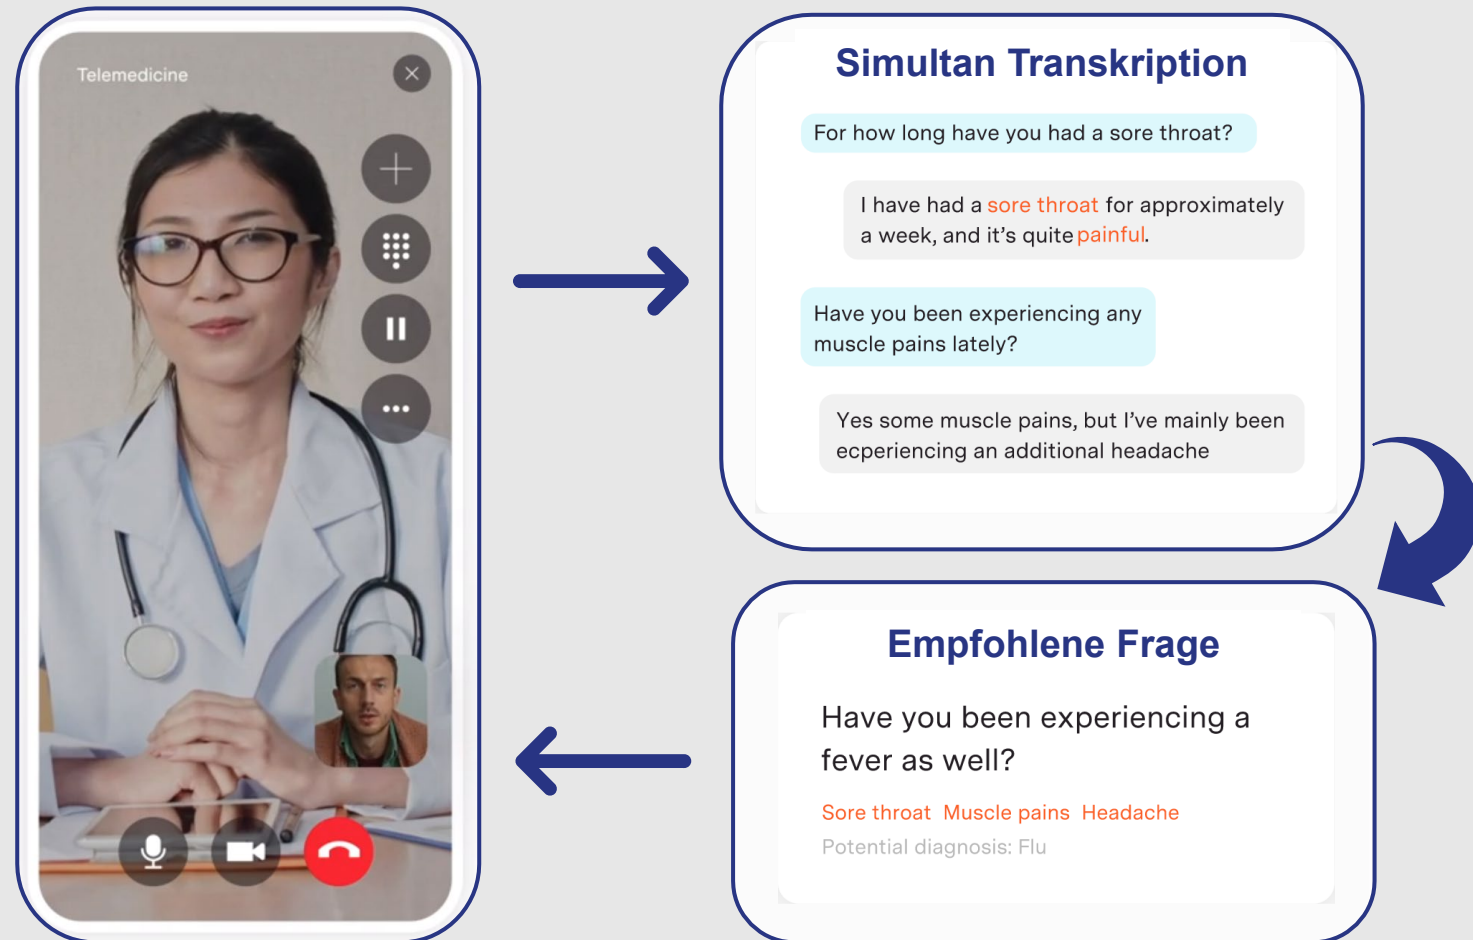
Telemedicine

Simultan Transkription

For how long have you had a sore throat?

I have had a sore throat for approximately a week, and it's quite painful.

Have you been experiencing any muscle pains lately?

Yes some muscle pains, but I've mainly been ecperiencing an additional headache

Empfohlene Frage

Have you been experiencing a fever as well?

Sore throat Muscle pains Headache

Potential diagnosis: Flu